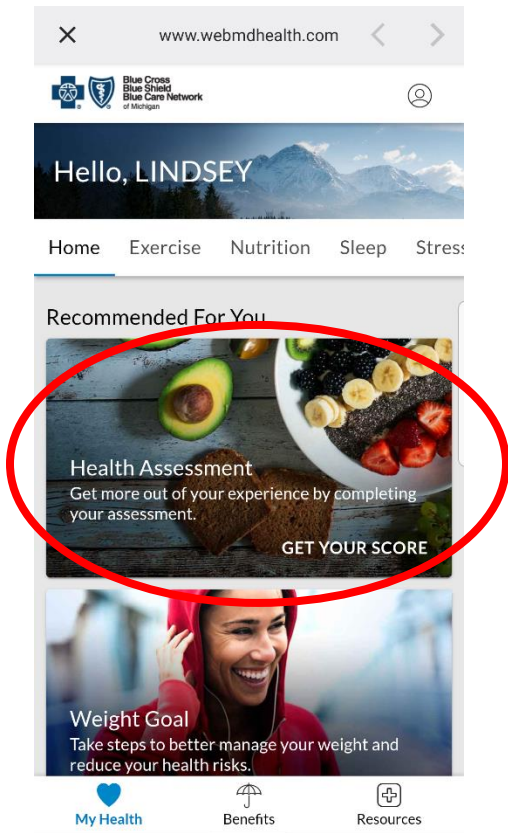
www.webmdhealth.com

Blue Cross Blue Shield Blue Care Network of Michigan

Hello, LINDSEY

Home Exercise Nutrition Sleep Stress

Recommended For You

Health Assessment
Get more out of your experience by completing your assessment.

GET YOUR SCORE

Weight Goal
Take steps to better manage your weight and reduce your health risks.

My Health Benefits Resources